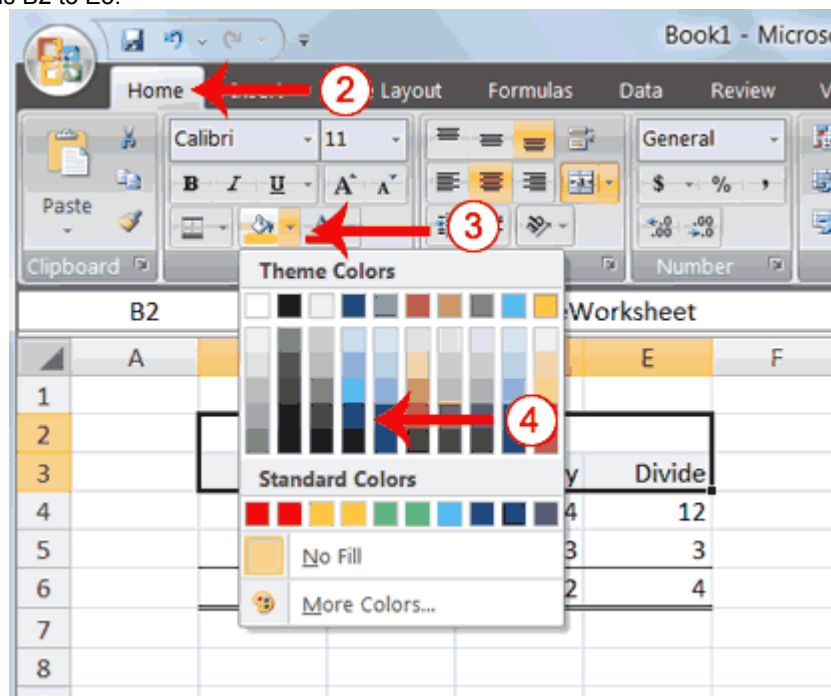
ls B2 to E6.

Book1 - Microso

Home

2

Layout Formulas Data Review V

Calibri 11

General

B I U A A

$ % ,

Paste

.00 .00

3

Clipboard

Number

Theme Colors

B2

Worksheet

A E F

1

2

4

3

Standard Colors

y Divide

4

4 12

5

3 3

6

2 4

No Fill

7

More Colors...

8